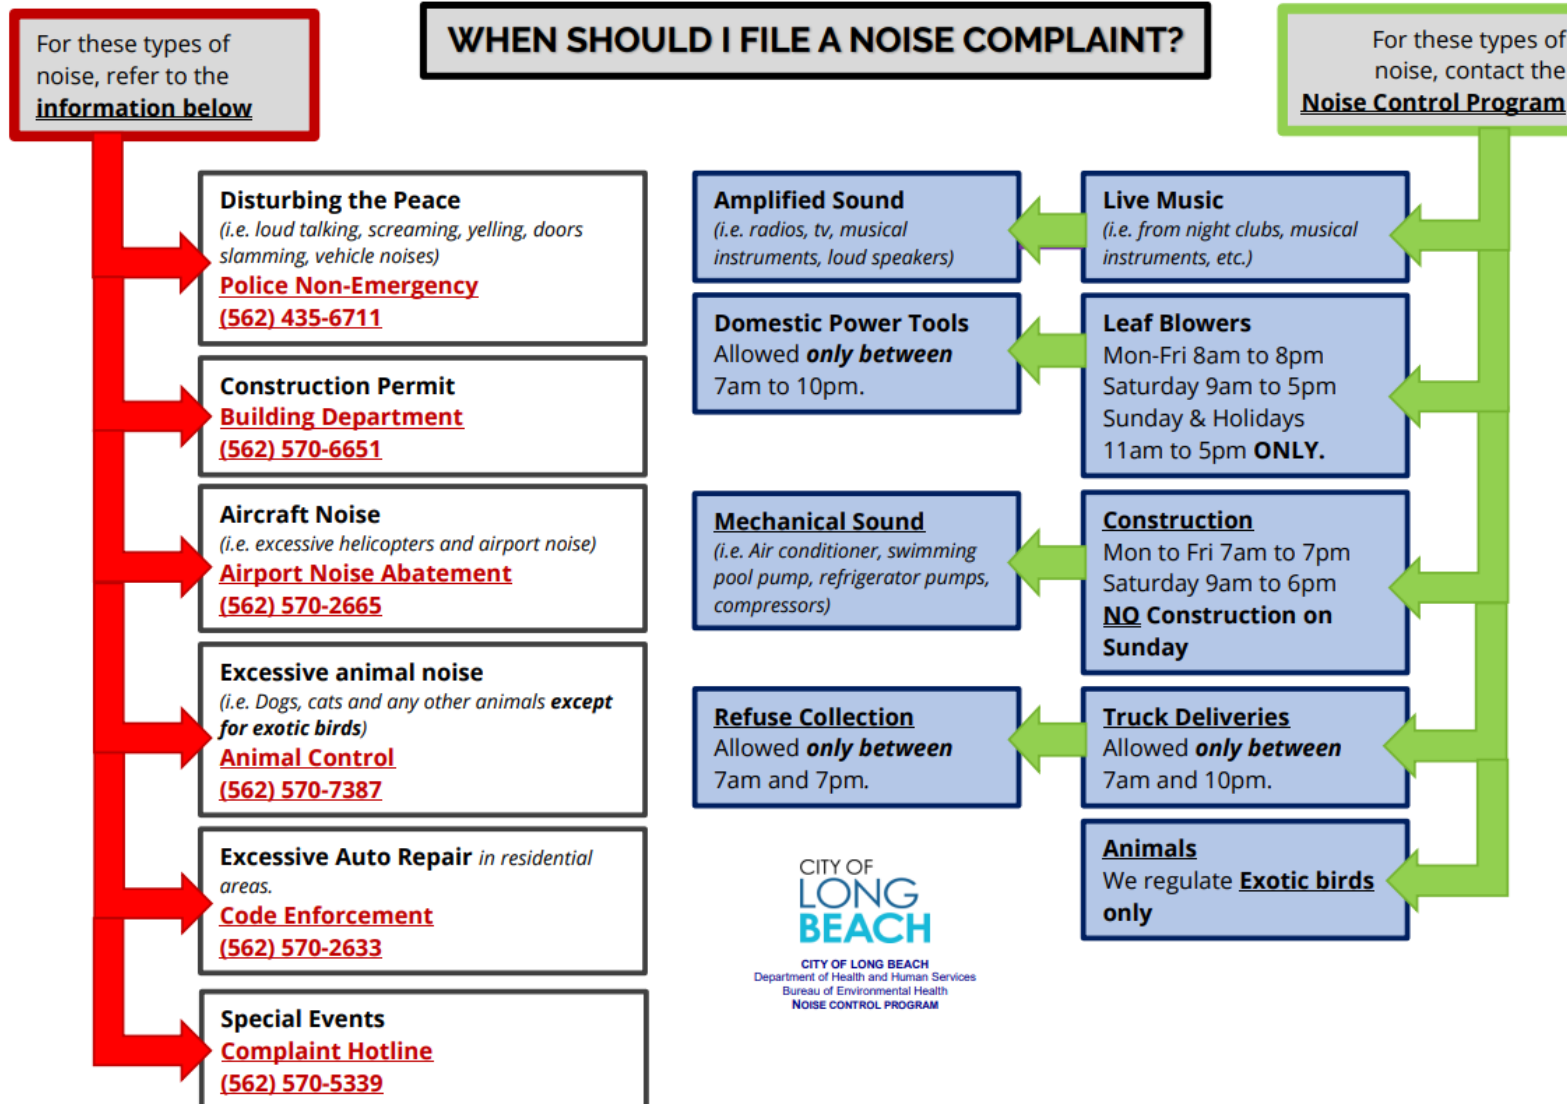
For these types of noise, refer to the information below

WHEN SHOULD I FILE A NOISE COMPLAINT?

For these types of noise, contact the Noise Control Program

Disturbing the Peace
(i.e. loud talking, screaming, yelling, doors slamming, vehicle noises)
Police Non-Emergency
(562) 435-6711

Construction Permit
Building Department
(562) 570-6651

Aircraft Noise
(i.e. excessive helicopters and airport noise)
Airport Noise Abatement
(562) 570-2665

Excessive animal noise
(i.e. Dogs, cats and any other animals except for exotic birds)
Animal Control
(562) 570-7387

Excessive Auto Repair in residential areas.
Code Enforcement
(562) 570-2633

Special Events
Complaint Hotline
(562) 570-5339

Amplified Sound
(i.e. radios, tv, musical instruments, loud speakers)

Live Music
(i.e. from night clubs, musical instruments, etc.)

Domestic Power Tools
Allowed only between 7am to 10pm.

Leaf Blowers
Mon-Fri 8am to 8pm
Saturday 9am to 5pm
Sunday & Holidays
11am to 5pm ONLY.

Mechanical Sound
(i.e. Air conditioner, swimming pool pump, refrigerator pumps, compressors)

Construction
Mon to Fri 7am to 7pm
Saturday 9am to 6pm
NO Construction on Sunday

Refuse Collection
Allowed only between 7am and 7pm.

Truck Deliveries
Allowed only between 7am and 10pm.

Animals
We regulate Exotic birds only

CITY OF LONG BEACH
CITY OF LONG BEACH
Department of Health and Human Services
Bureau of Environmental Health
NOISE CONTROL PROGRAM